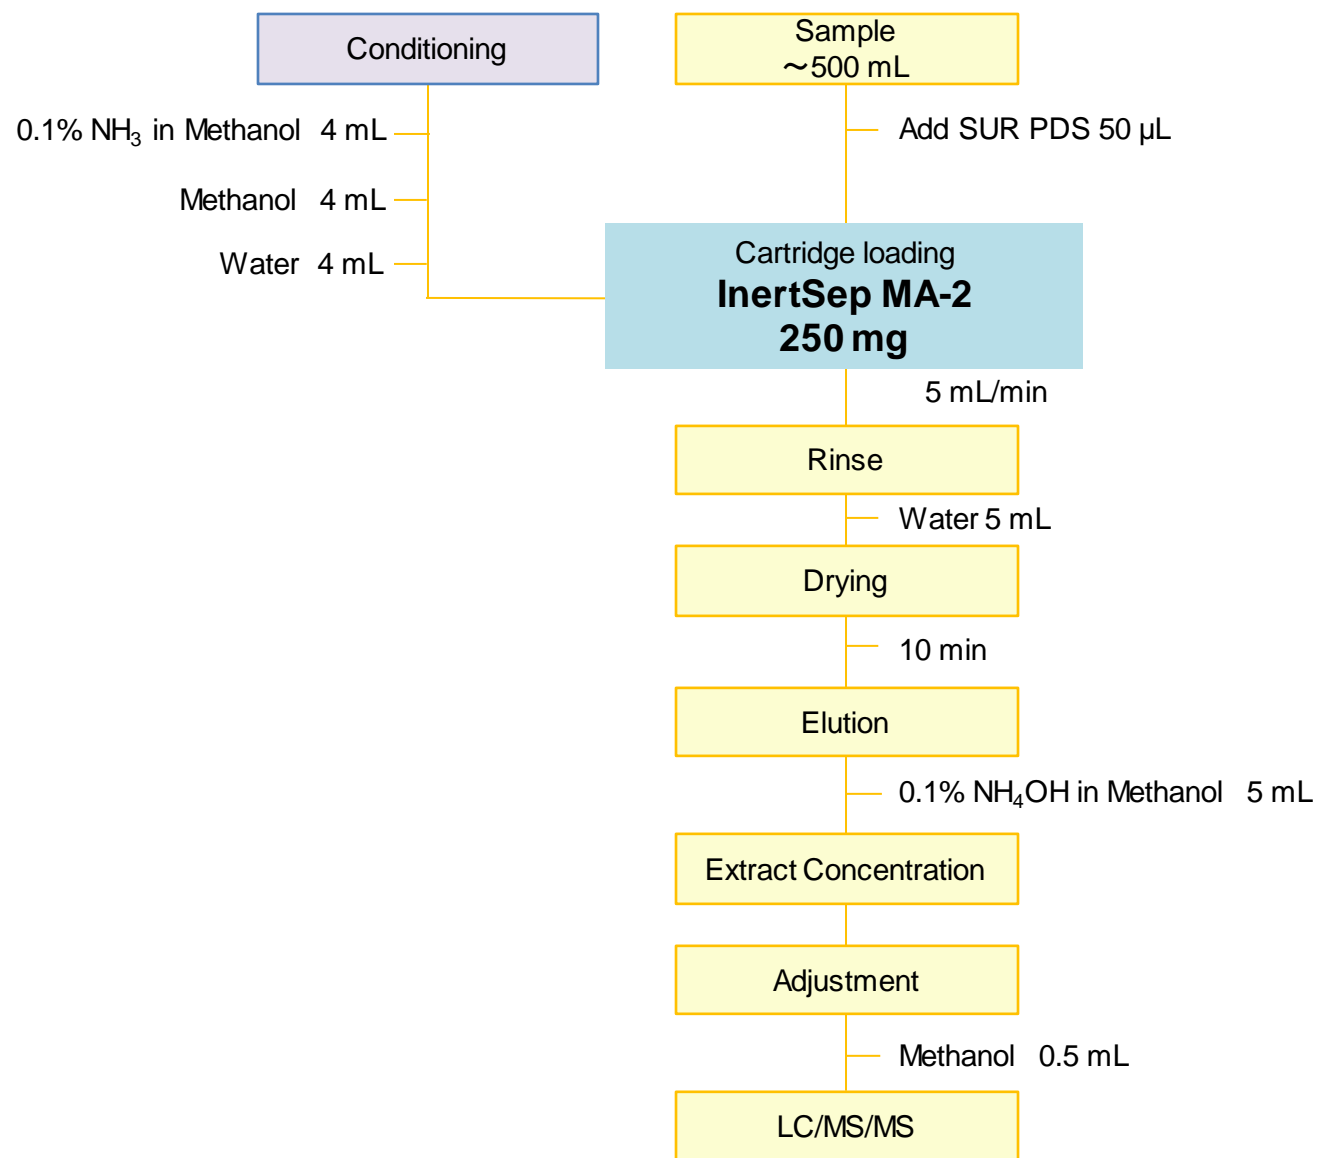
Conditioning

0.1% $NH_3$ in Methanol 4 mL

Methanol 4 mL

Water 4 mL

Sample
～500 mL

Add SUR PDS 50 µL

Cartridge loading
InertSep MA-2
250 mg

5 mL/min

Rinse

Water 5 mL

Drying

10 min

Elution

0.1% $NH_4OH$ in Methanol 5 mL

Extract Concentration

Adjustment

Methanol 0.5 mL

LC/MS/MS